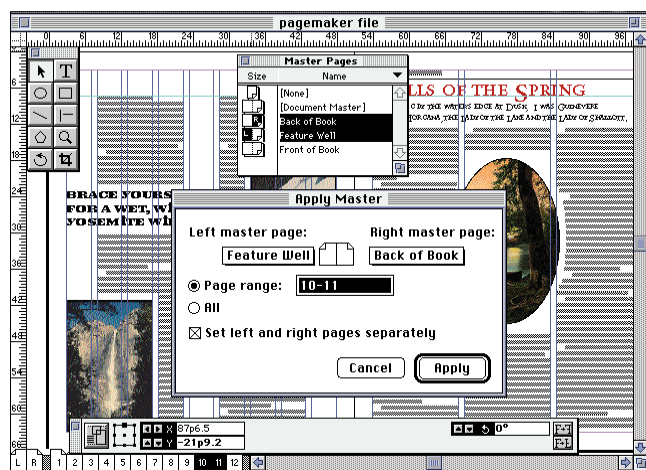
pagemaker file

6 12 18 24 30 36 42 48 54 60 66 72 78 84 90 96

Master Pages
Size Name
[None]
[Document Master]
Back of Book
Feature Well
Front of Book

LLS OF THE SPRING
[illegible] IN THE WATERS EDGE AT DUSK, I WAS GUINEVERE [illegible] FOR GAMS, THE LADY OF THE LAKE AND THE LADY OF SHALLOTT.

BRACE YOURS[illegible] FOR A WET, WI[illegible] YOSEMITE WI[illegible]

Apply Master
Left master page:
Right master page:
Feature Well
Back of Book
Page range: 10-11
All
Set left and right pages separately
Cancel
Apply

X 87p6.5
Y -21p9.2
0°

L R 1 2 3 4 5 6 7 8 9 10 11 12